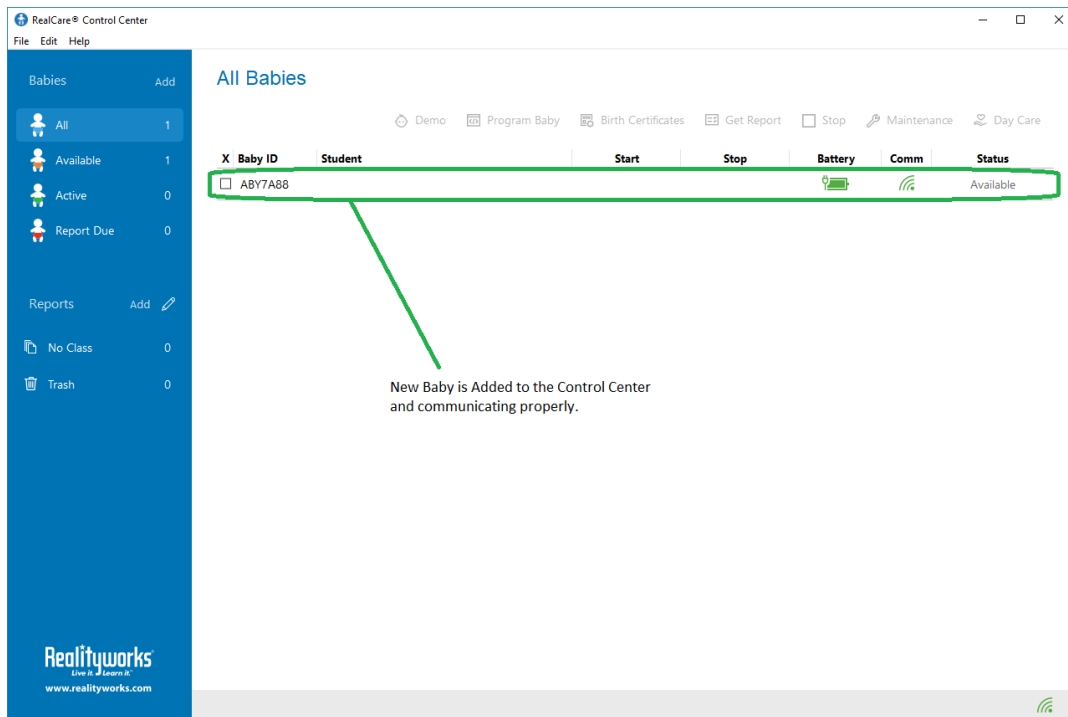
RealCare® Control Center

File Edit Help

Babies Add

All 1

Available 1

Active 0

Report Due 0

Reports Add

No Class 0

Trash 0

Realityworks
Live it. Learn it.
www.realityworks.com

All Babies

Demo Program Baby Birth Certificates Get Report Stop Maintenance Day Care

| X | Baby ID | Student | Start | Stop | Battery | Comm | Status |
|---|---|---|---|---|---|---|---|
| ☐ | ABY7A88 | | | | | | Available |

New Baby is Added to the Control Center and communicating properly.